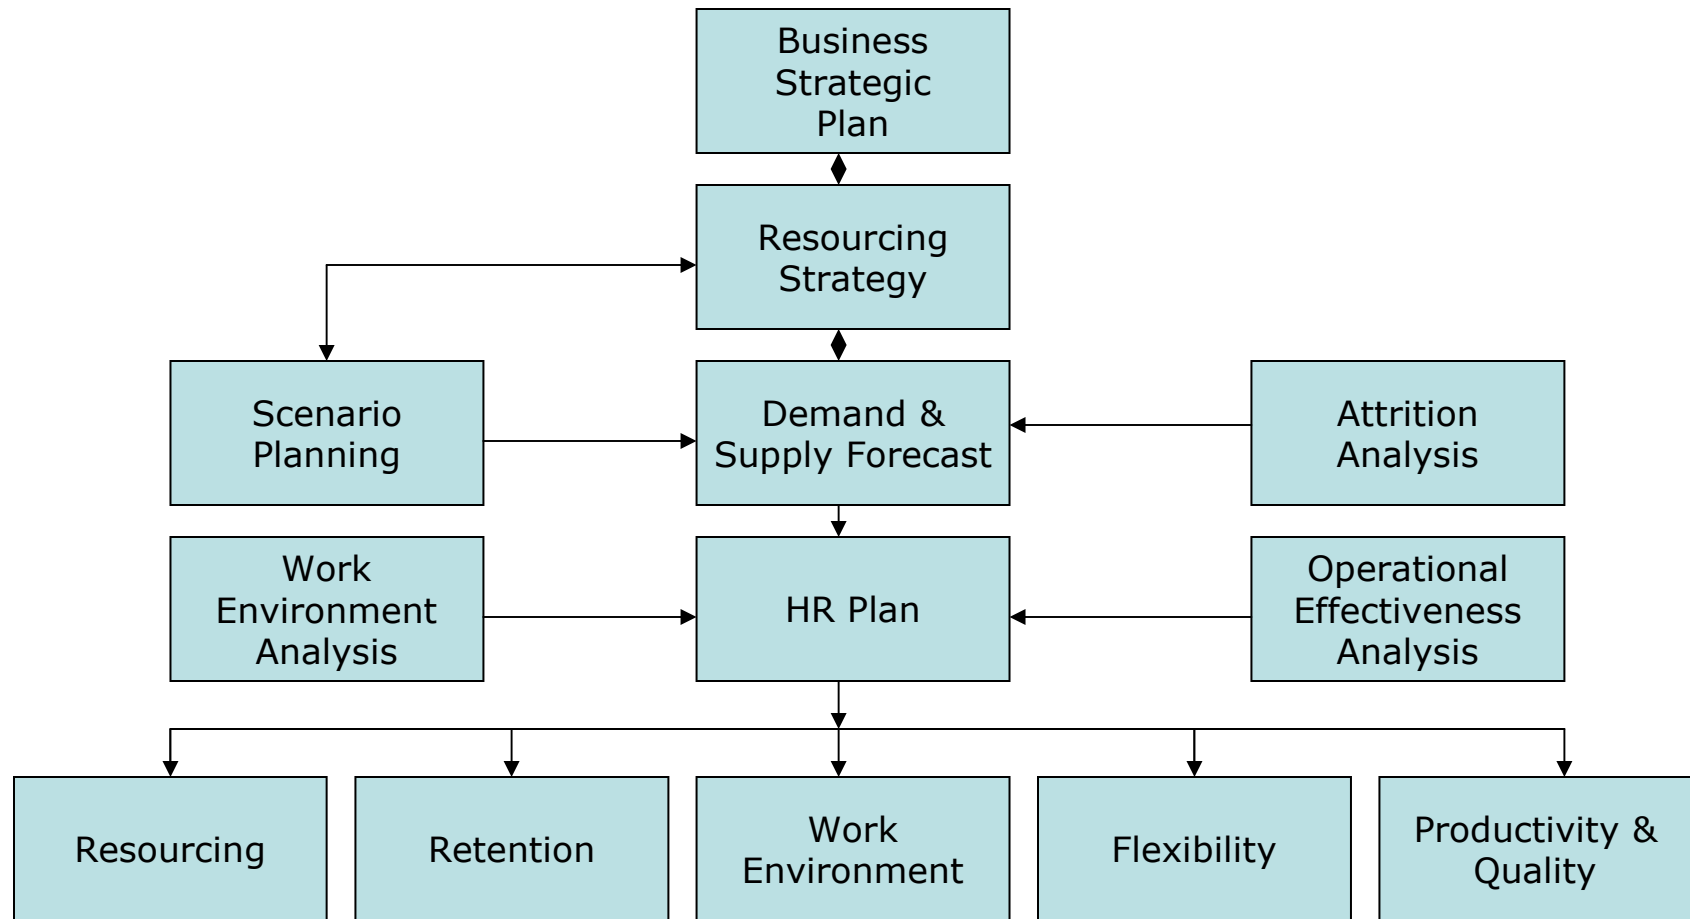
Business Strategic Plan

Resourcing Strategy

Scenario Planning

Demand & Supply Forecast

Attrition Analysis

Work Environment Analysis

HR Plan

Operational Effectiveness Analysis

Resourcing

Retention

Work Environment

Flexibility

Productivity & Quality